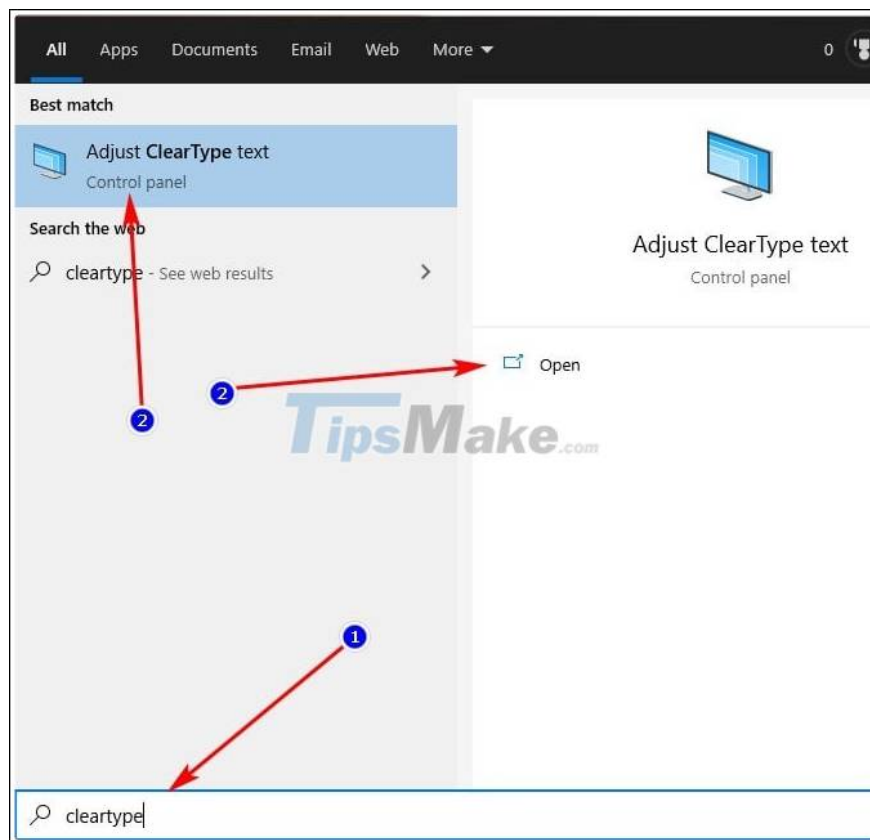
All Apps Documents Email Web More

0

Best match

Adjust ClearType text
Control panel

Search the web

cleartype - See web results

Adjust ClearType text
Control panel

Open

2

2

TipsMake.com

1

cleartype